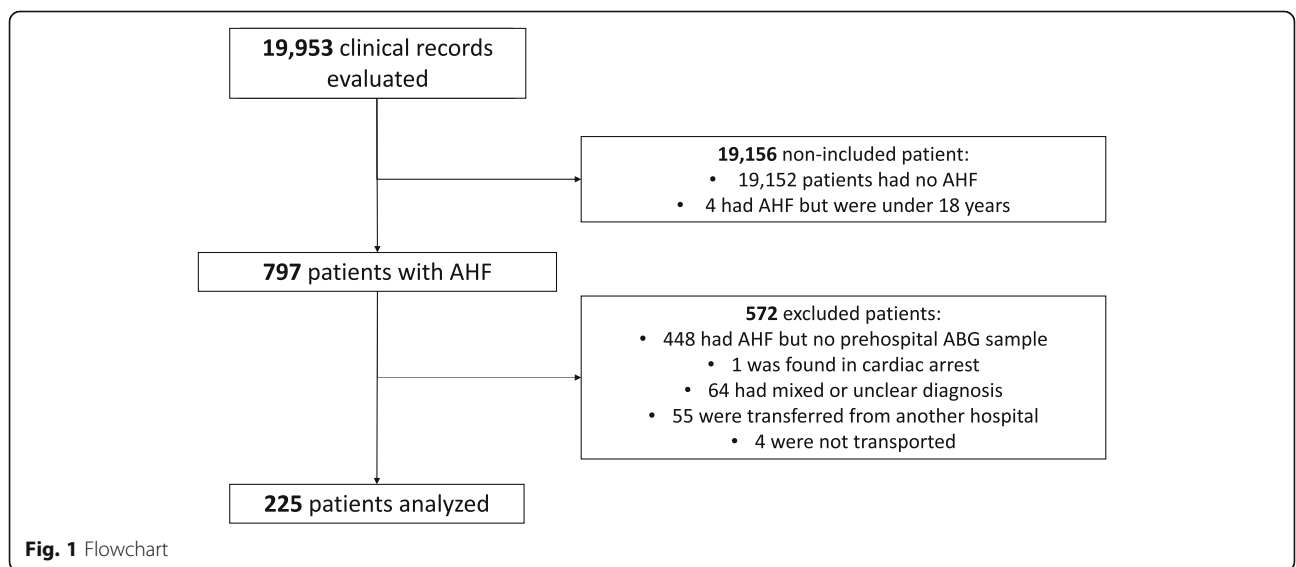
**19,953** clinical records evaluated

**19,156** non-included patient:
• 19,152 patients had no AHF
• 4 had AHF but were under 18 years

**797** patients with AHF

**572** excluded patients:
• 448 had AHF but no prehospital ABG sample
• 1 was found in cardiac arrest
• 64 had mixed or unclear diagnosis
• 55 were transferred from another hospital
• 4 were not transported

**225** patients analyzed

**Fig. 1** Flowchart